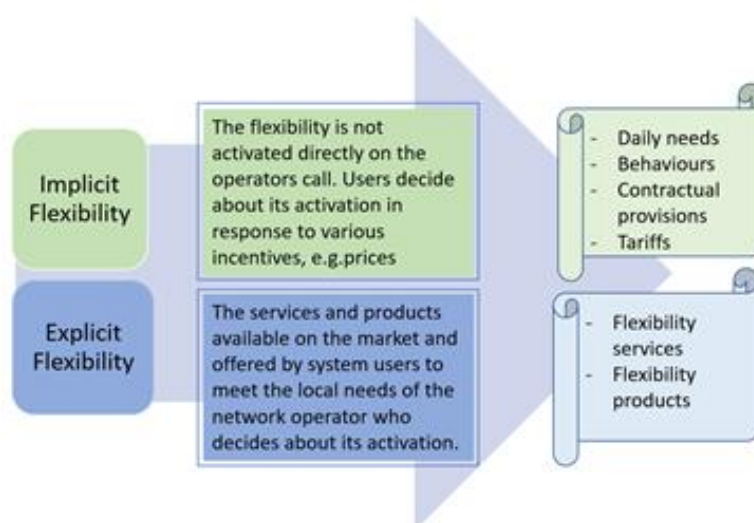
Implicit Flexibility

The flexibility is not activated directly on the operators call. Users decide about its activation in response to various incentives, e.g.prices

- Daily needs
- Behaviours
- Contractual provisions
- Tariffs

Explicit Flexibility

The services and products available on the market and offered by system users to meet the local needs of the network operator who decides about its activation.

- Flexibility services
- Flexibility products